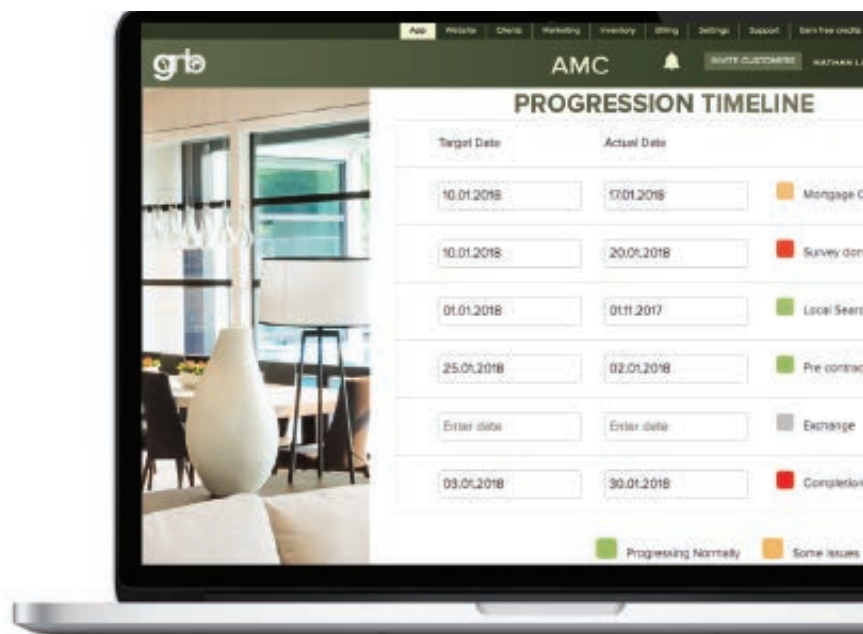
App | Website | Clients | Marketing | Inventory | Billing | Settings | Support | Earn free credits

grb

AMC

INVITE CUSTOMERS

NATHAN L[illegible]

PROGRESSION TIMELINE

| Target Date | Actual Date | |
|---|---|---|
| 10.01.2018 | 17.01.2018 | Mortgage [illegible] |
| 10.01.2018 | 20.01.2018 | Survey don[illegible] |
| 01.01.2018 | 01.11.2017 | Local Sear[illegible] |
| 25.01.2018 | 02.01.2018 | Pre contra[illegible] |
| Enter date | Enter date | Exchange |
| 03.01.2018 | 30.01.2018 | Completion |

Progressing Normally

Some issues